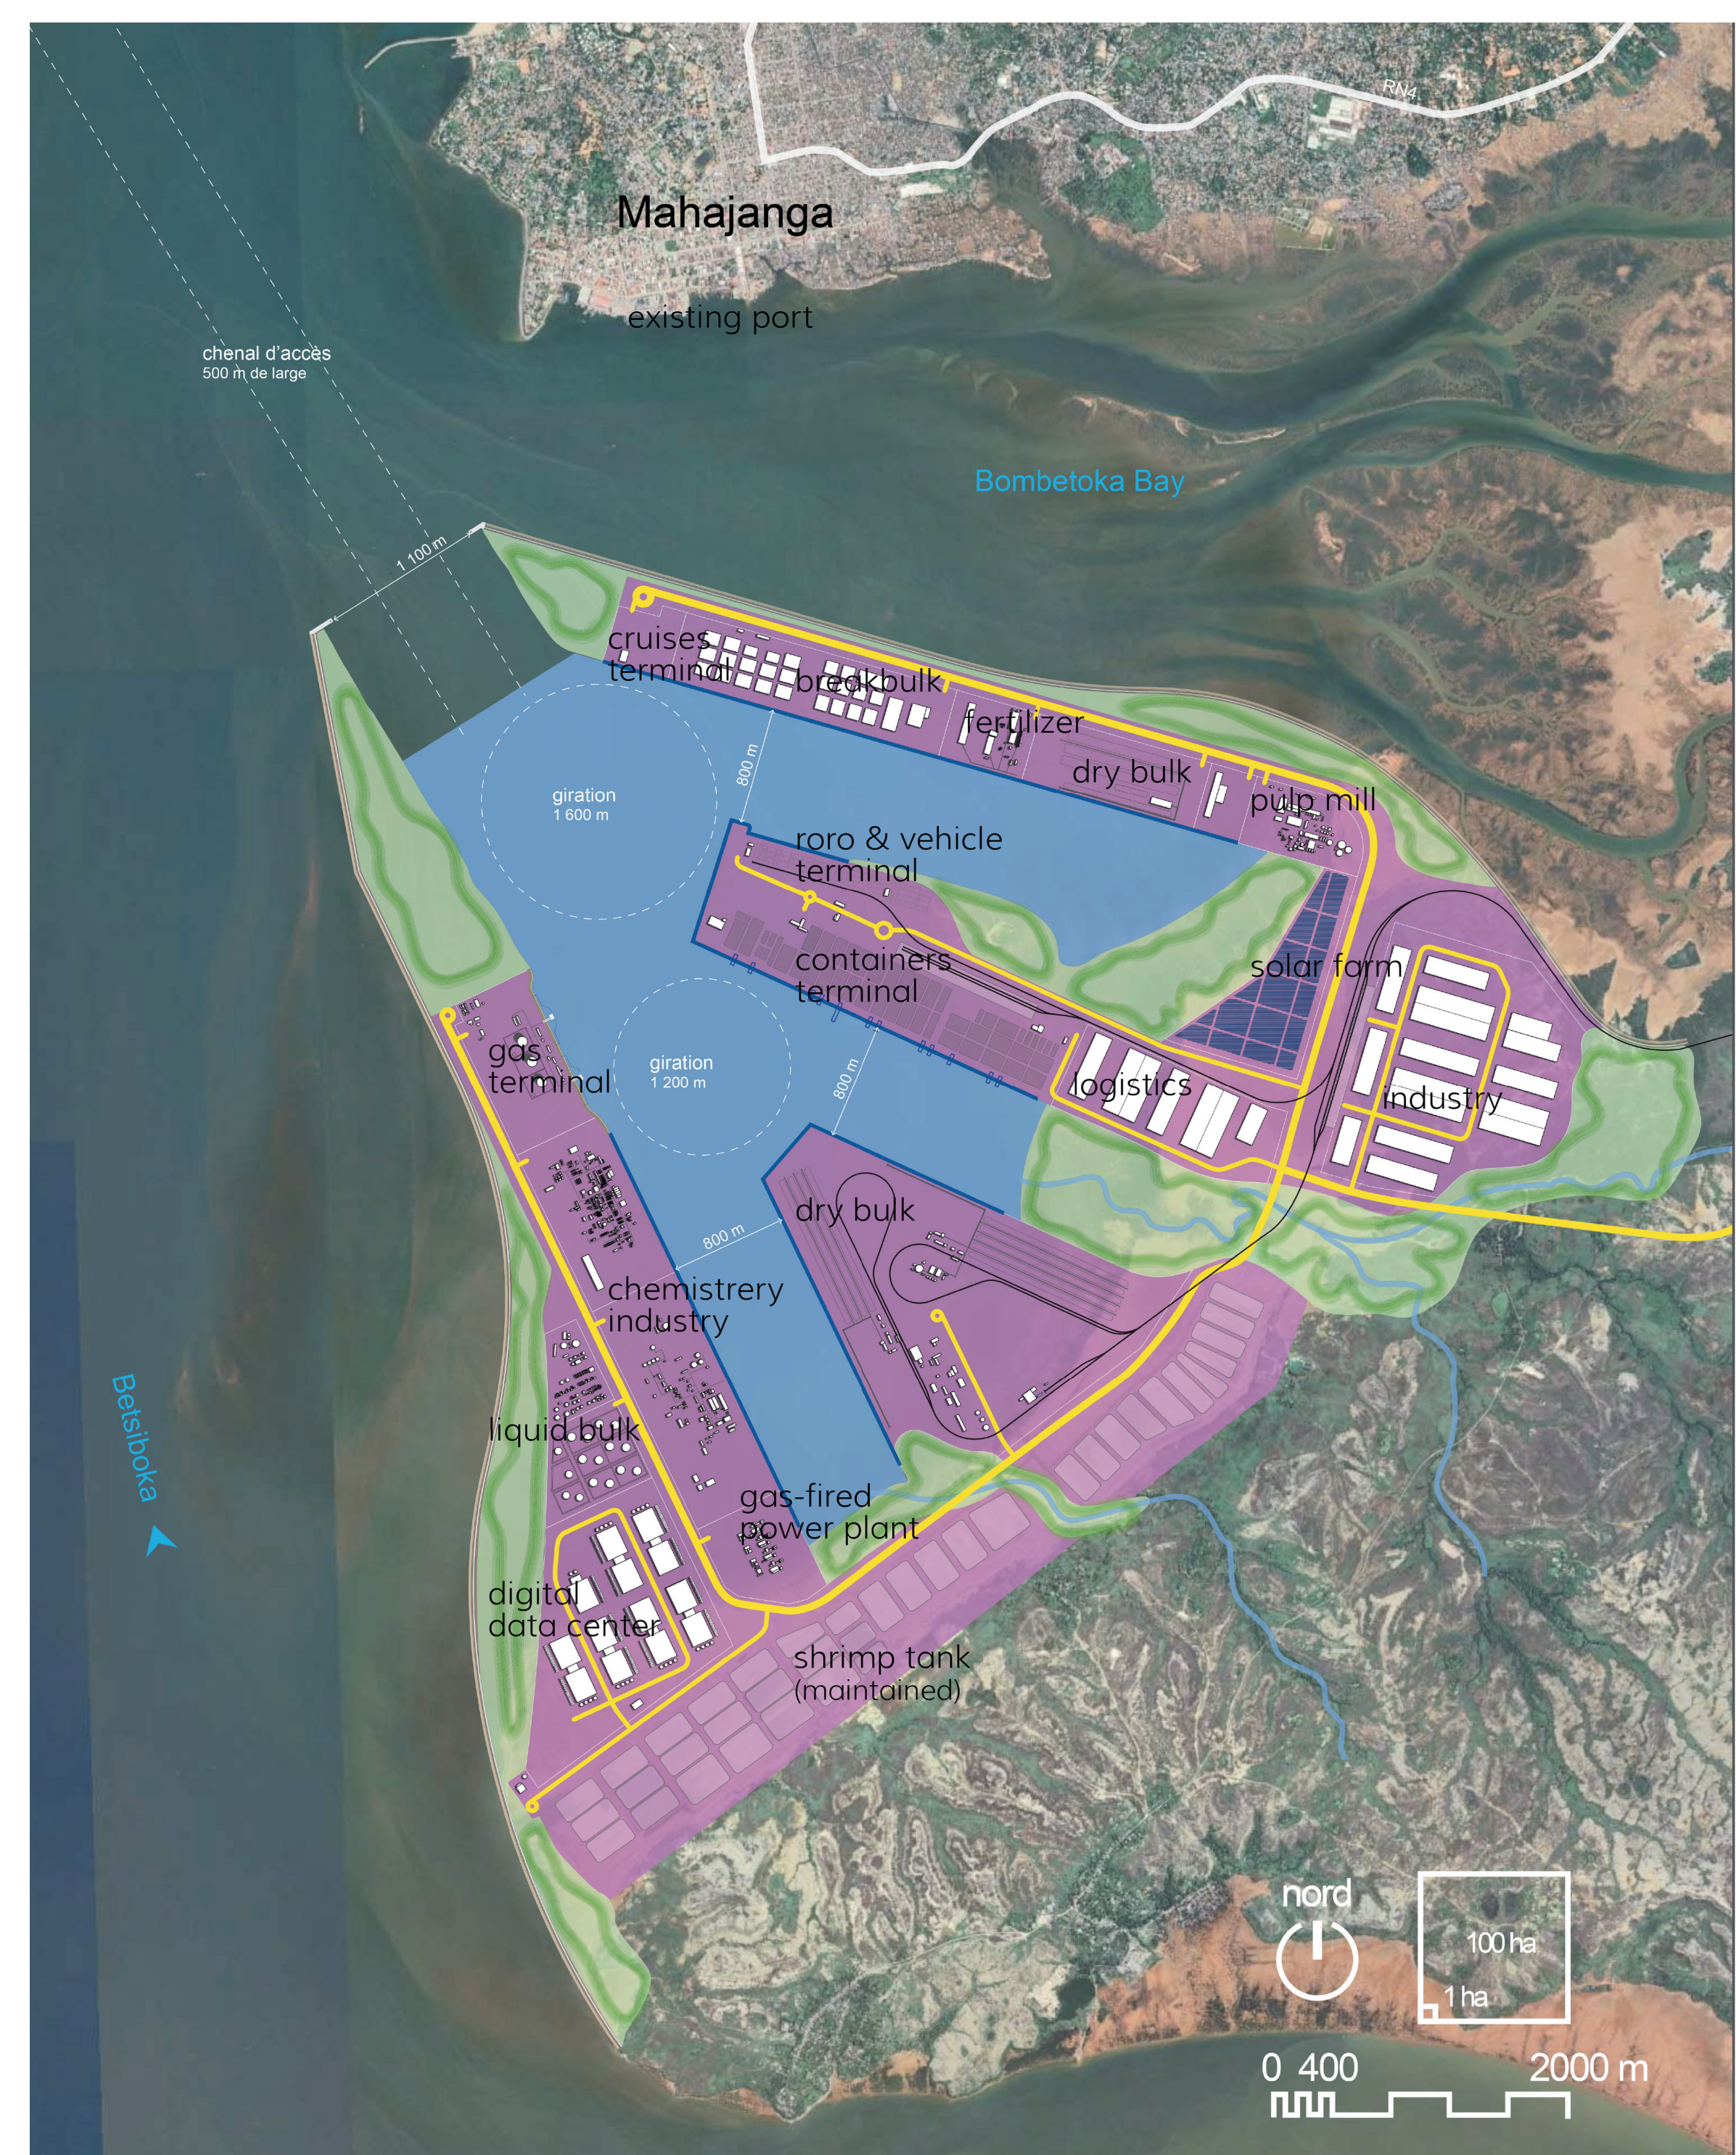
RN4

Mahajanga

existing port

chenal d'accès
500 m de large

Bombetoka Bay

1 100 m

cruises terminal

breakbulk

fertilizer

dry bulk

pulp mill

giration
1 600 m

800 m

roro & vehicle terminal

containers terminal

solar farm

gas terminal

giration
1 200 m

800 m

logistics

industry

dry bulk

800 m

chemistrery industry

Betsiboka

liquid bulk

gas-fired power plant

digital data center

shrimp tank (maintained)

nord

100 ha

1 ha

0 400 2000 m